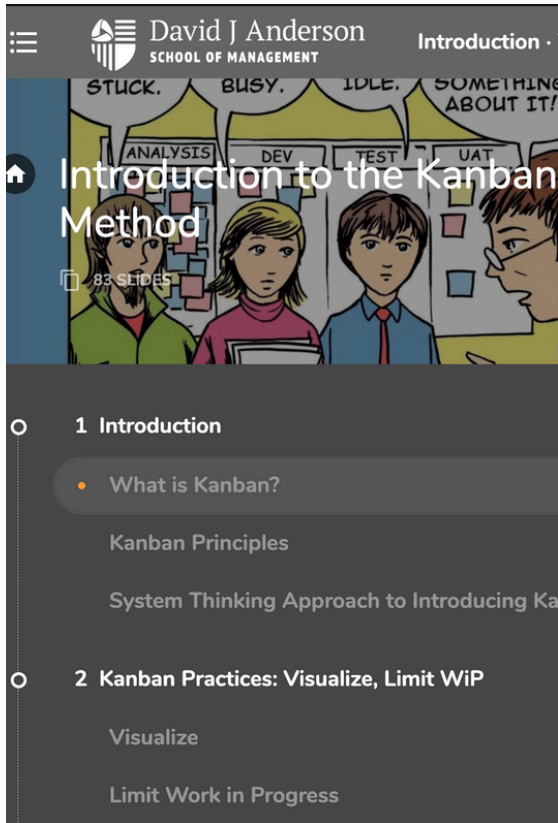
David J Anderson
SCHOOL OF MANAGEMENT

Introduction ·

STUCK. BUSY. IDLE. SOMETHING ABOUT IT!

ANALYSIS DEV TEST UAT

Introduction to the Kanban Method

83 SLIDES

1 Introduction

What is Kanban?

Kanban Principles

System Thinking Approach to Introducing Ka

2 Kanban Practices: Visualize, Limit WiP

Visualize

Limit Work in Progress